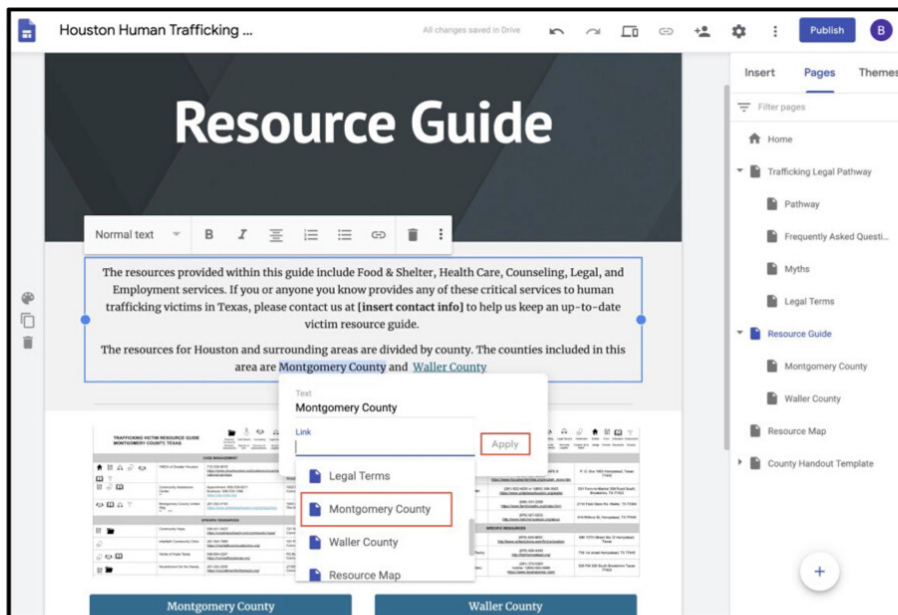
Houston Human Trafficking ...

All changes saved in Drive

Publish

B

Insert

Pages

Themes

Filter pages

Home

Trafficking Legal Pathway

Pathway

Frequently Asked Questi...

Myths

Legal Terms

Resource Guide

Montgomery County

Waller County

Resource Map

County Handout Template

Resource Guide

Normal text

The resources provided within this guide include Food & Shelter, Health Care, Counseling, Legal, and Employment services. If you or anyone you know provides any of these critical services to human trafficking victims in Texas, please contact us at [insert contact info] to help us keep an up-to-date victim resource guide.

The resources for Houston and surrounding areas are divided by county. The counties included in this area are Montgomery County and Waller County

Text

Montgomery County

Link

Apply

Legal Terms

Montgomery County

Waller County

Resource Map

TRAFFICKING VICTIM RESOURCE GUIDE
MONTGOMERY COUNTY, TEXAS

Montgomery County

Waller County